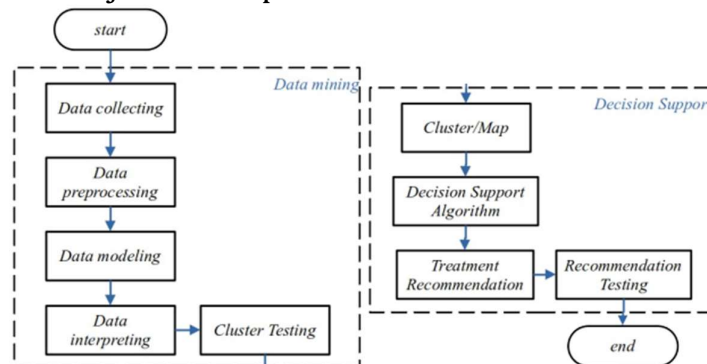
start

Data mining

Data collecting

Data preprocessing

Data modeling

Data interpreting

Cluster Testing

Decision Suppor

Cluster/Map

Decision Support Algorithm

Treatment Recommendation

Recommendation Testing

end